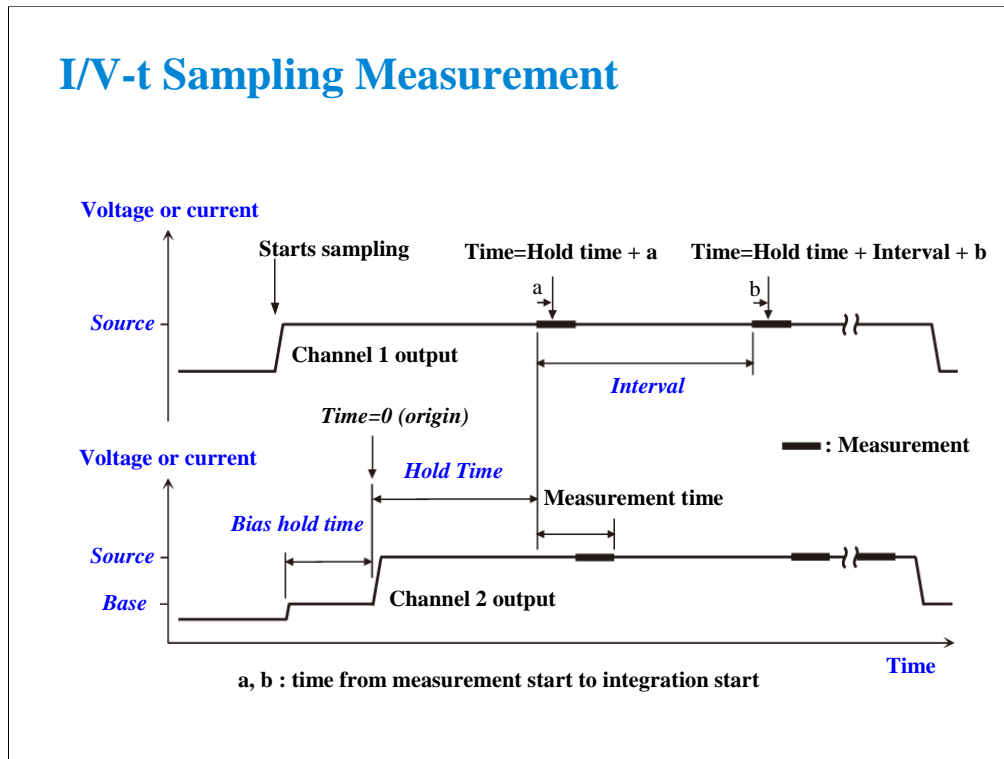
I/V-t Sampling Measurement

Voltage or current

Starts sampling

Time=Hold time + a

Time=Hold time + Interval + b

a

b

Source

Channel 1 output

Interval

Time=0 (origin)

: Measurement

Voltage or current

Hold Time

Measurement time

Bias hold time

Source

Base

Channel 2 output

Time

a, b : time from measurement start to integration start